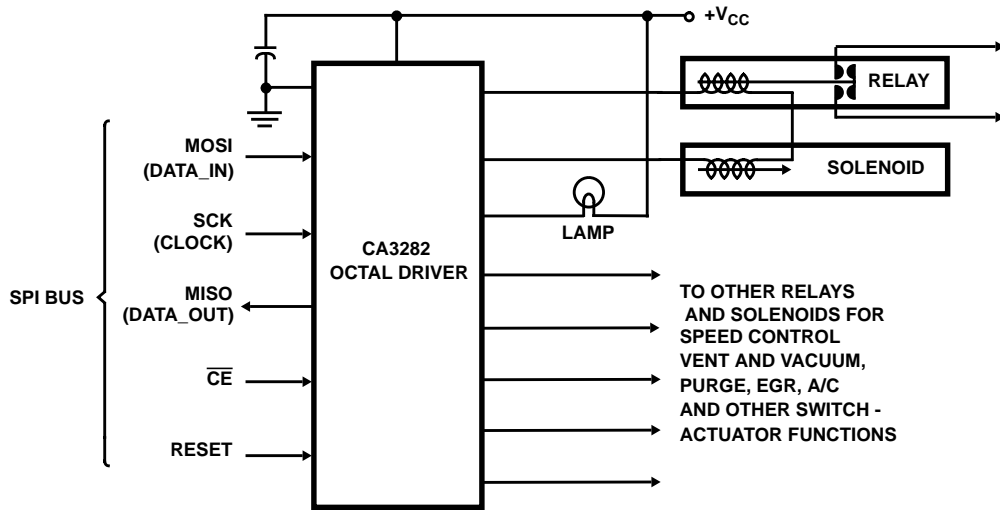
+$V_{CC}$

RELAY

SOLENOID

LAMP

MOSI (DATA_IN)

SCK (CLOCK)

SPI BUS

MISO (DATA_OUT)

$\overline{CE}$

RESET

CA3282 OCTAL DRIVER

TO OTHER RELAYS AND SOLENOIDS FOR SPEED CONTROL VENT AND VACUUM, PURGE, EGR, A/C AND OTHER SWITCH - ACTUATOR FUNCTIONS